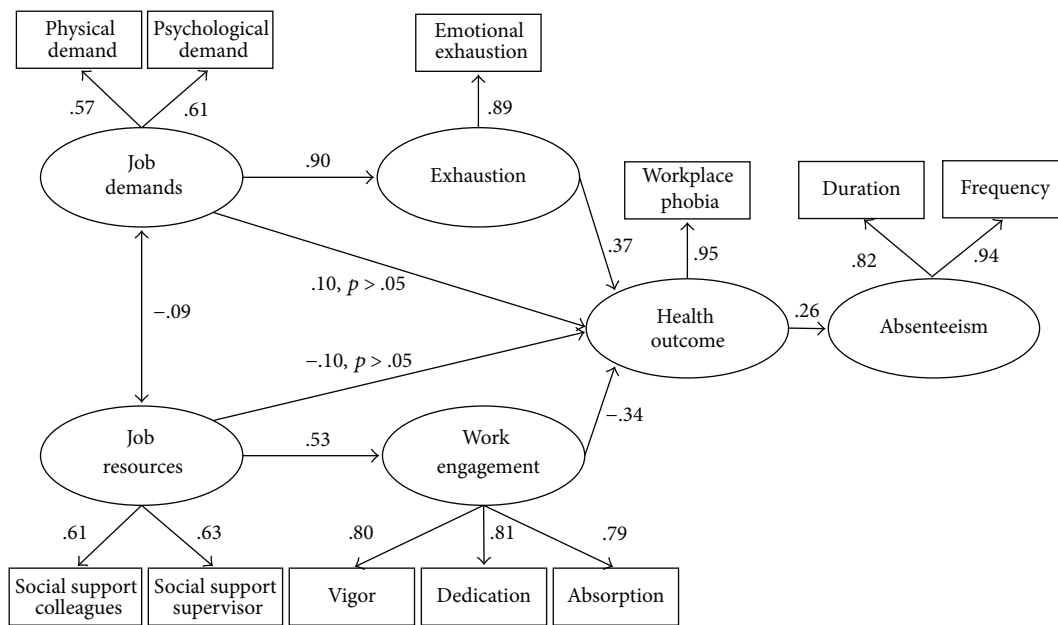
Physical demand

Psychological demand

Emotional exhaustion

.57

.61

.89

Job demands

.90

Exhaustion

Workplace phobia

Duration

Frequency

.37

.95

.82

.94

.10, $p > .05$

−.09

Health outcome

.26

Absenteeism

−.10, $p > .05$

−.34

Job resources

.53

Work engagement

.61

.63

.80

.81

.79

Social support colleagues

Social support supervisor

Vigor

Dedication

Absorption